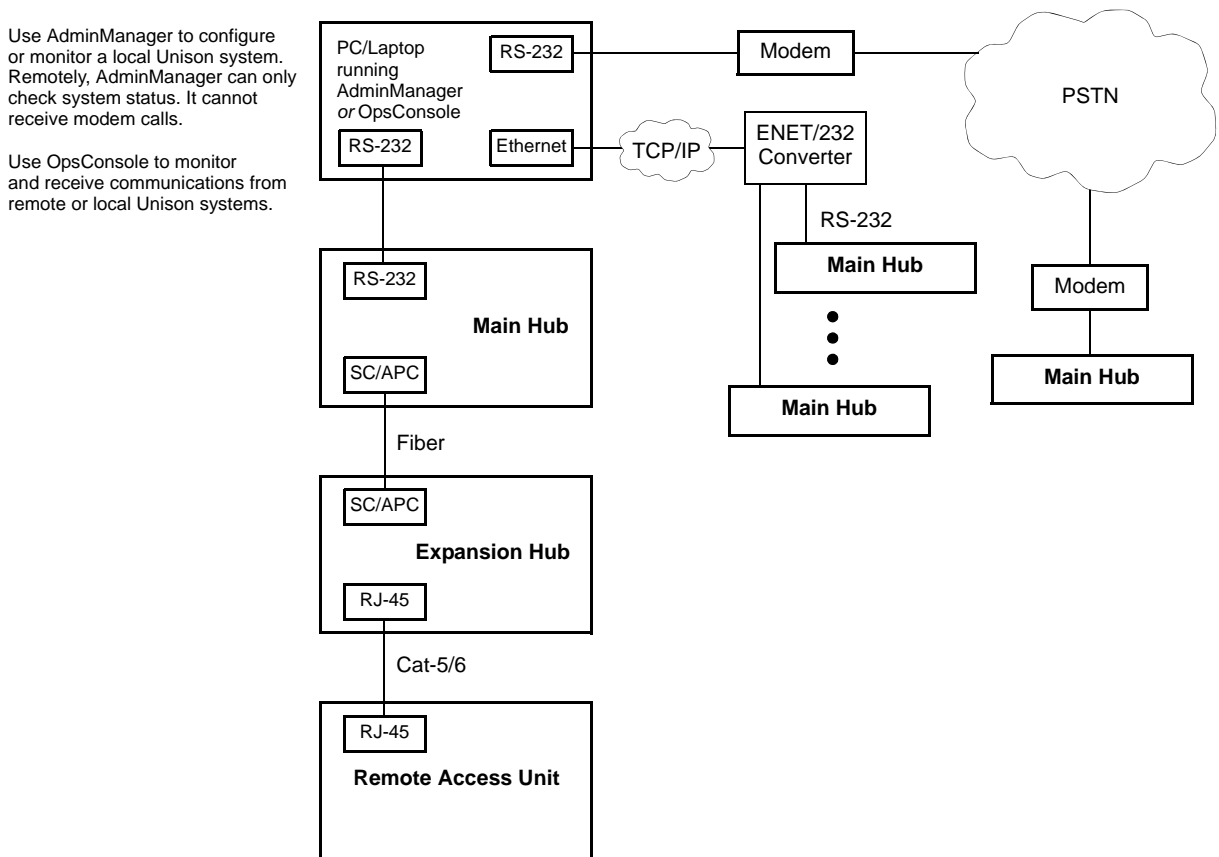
Use AdminManager to configure or monitor a local Unison system. Remotely, AdminManager can only check system status. It cannot receive modem calls.

Use OpsConsole to monitor and receive communications from remote or local Unison systems.

PC/Laptop running AdminManager *or* OpsConsole

RS-232

RS-232

Ethernet

Modem

PSTN

TCP/IP

ENET/232 Converter

RS-232

Main Hub

Modem

Main Hub

Main Hub

RS-232

Main Hub

SC/APC

Fiber

SC/APC

Expansion Hub

RJ-45

Cat-5/6

RJ-45

Remote Access Unit